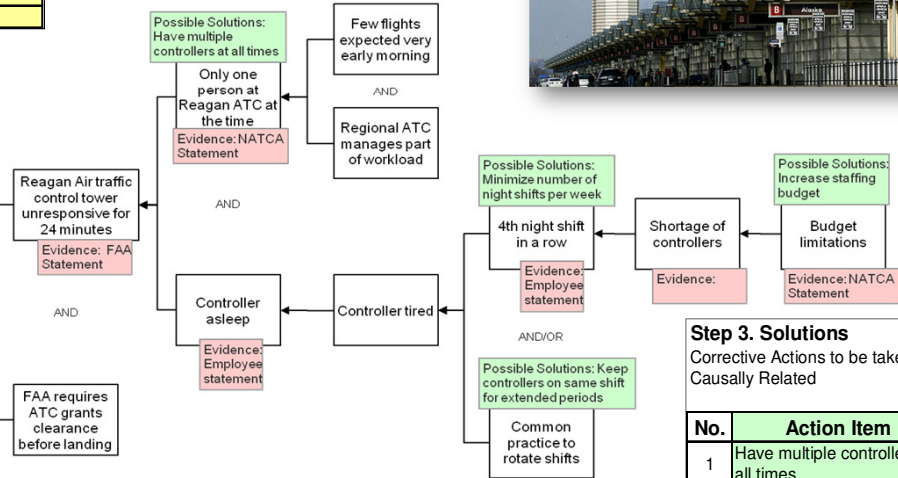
Possible Solutions: Have multiple controllers at all times

Only one person at Reagan ATC at the time

Evidence: NATCA Statement

Few flights expected very early morning

AND

Regional ATC manages part of workload

Reagan Air traffic control tower unresponsive for 24 minutes

Evidence: FAA Statement

AND

AND

Controller asleep

Evidence: Employee statement

Controller tired

Possible Solutions: Minimize number of night shifts per week

4th night shift in a row

Evidence: Employee statement

Shortage of controllers

Evidence:

Possible Solutions: Increase staffing budget

Budget limitations

Evidence: NATCA Statement

AND/OR

Possible Solutions: Keep controllers on same shift for extended periods

Common practice to rotate shifts

FAA requires ATC grants clearance before landing

Step 3. Solutions
Corrective Actions to be take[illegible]
Causally Related

| No. | Action Item |
|---|---|
| 1 | Have multiple controlle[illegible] all times |